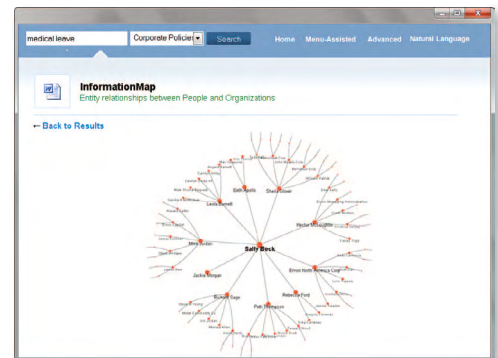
medical leave
Corporate Policies
Search
Home
Menu-Assisted
Advanced
Natural Language

InformationMap
Entity relationships between People and Organizations

← Back to Results

Beth Austin
Stacy Oliver
Linda Burrell
Hector McLaughlin
Sally Beck
Mary Jordan
Jackie Morgan
Ernest Keith America Corp
Bucket Sage
Rebecca Ford
Pat Thompson
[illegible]